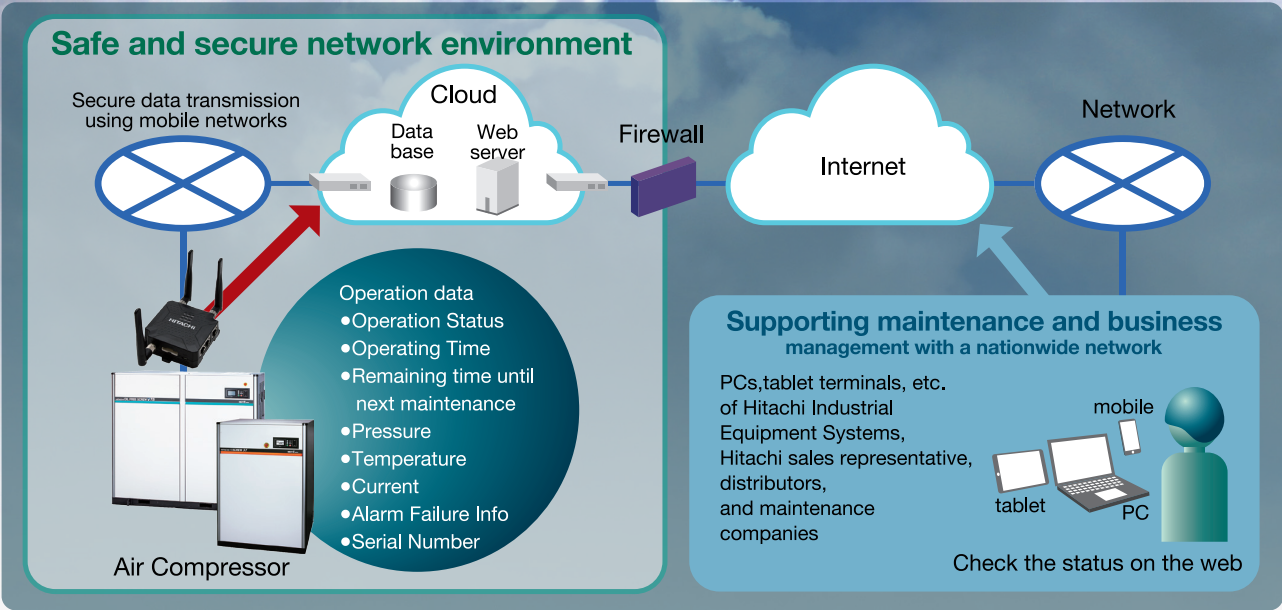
Safe and secure network environment

Secure data transmission using mobile networks

Cloud

Data base

Web server

Firewall

Internet

Network

Operation data
●Operation Status
●Operating Time
●Remaining time until next maintenance
●Pressure
●Temperature
●Current
●Alarm Failure Info
●Serial Number

Air Compressor

Supporting maintenance and business
management with a nationwide network

PCs,tablet terminals, etc. of Hitachi Industrial Equipment Systems, Hitachi sales representative, distributors, and maintenance companies

mobile

tablet

PC

Check the status on the web